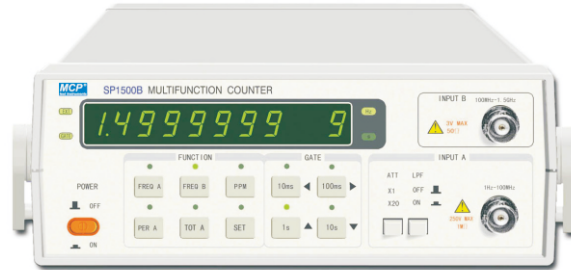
MCP
SP1500B MULTIFUNCTION COUNTER
1.4999999 9
INPUT B
100MHz-1.5GHz
3V MAX 50Ω
FUNCTION
GATE
FREQ A
FREQ B
PPM
10ms
100ms
PER A
TOT A
SET
1s
10s
POWER
OFF
ON
INPUT A
ATT
X1
X20
LPF
OFF
ON
1Hz-100MHz
250V MAX 1MΩ